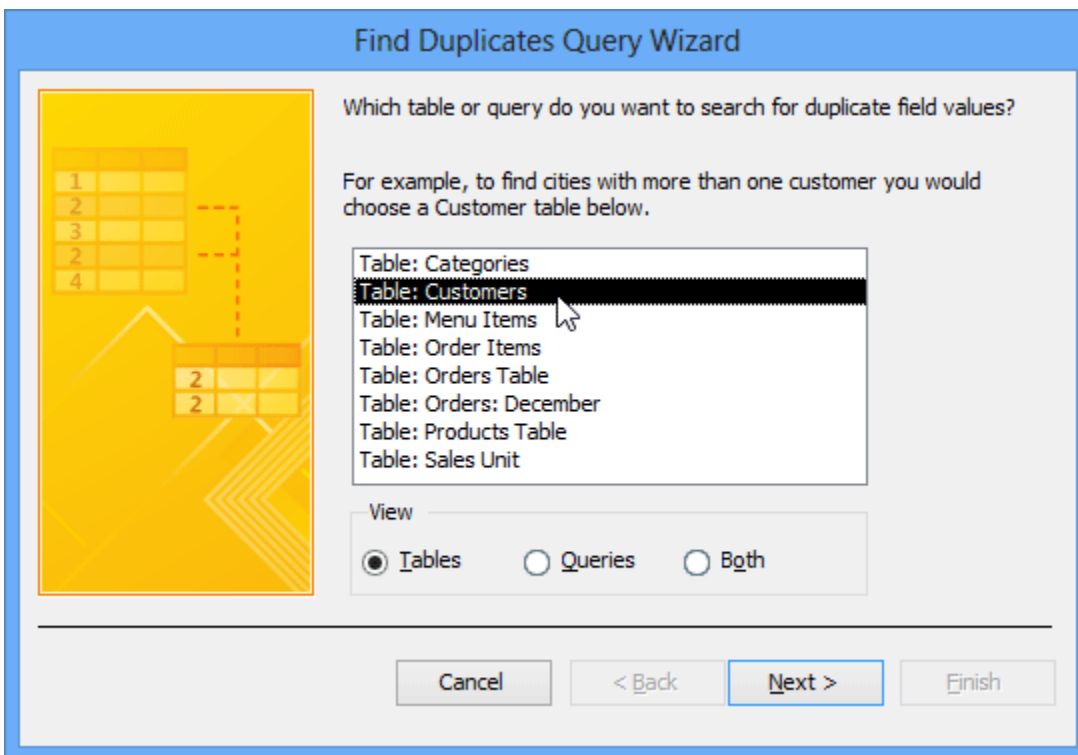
Find Duplicates Query Wizard

1
2
3
2
4

2
2

Which table or query do you want to search for duplicate field values?

For example, to find cities with more than one customer you would choose a Customer table below.

Table: Categories
Table: Customers
Table: Menu Items
Table: Order Items
Table: Orders Table
Table: Orders: December
Table: Products Table
Table: Sales Unit

View

Tables
Queries
Both

Cancel
< Back
Next >
Finish